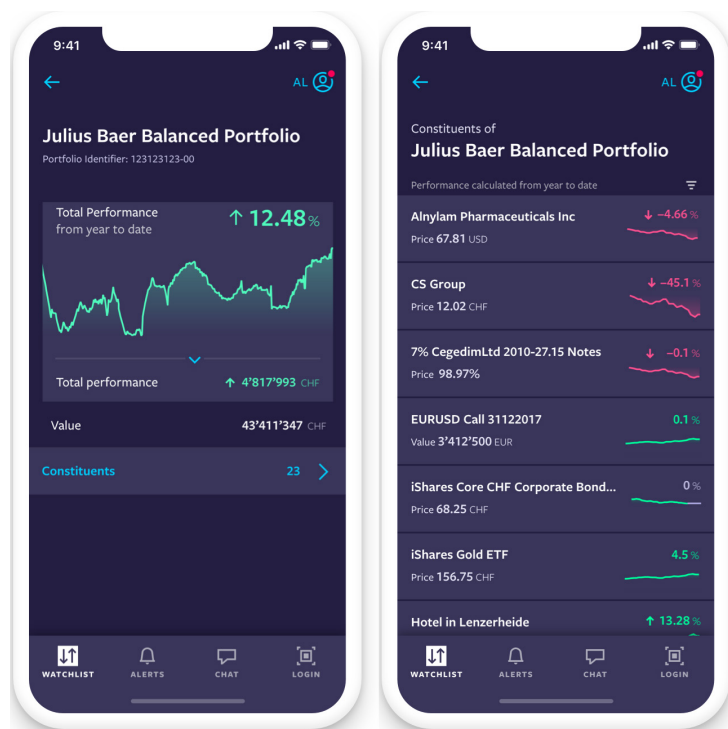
9:41

AL

Julius Baer Balanced Portfolio

Portfolio Identifier: 123123123-00

Total Performance from year to date

↑ 12.48 %

Total performance ↑ 4'817'993 CHF

Value 43'411'347 CHF

Constituents 23

WATCHLIST ALERTS CHAT LOGIN

9:41

AL

Constituents of

Julius Baer Balanced Portfolio

Performance calculated from year to date

Alnylam Pharmaceuticals Inc
Price 67.81 USD
↓ −4.66 %

CS Group
Price 12.02 CHF
↓ −45.1 %

7% CegedimLtd 2010-27.15 Notes
Price 98.97%
↓ −0.1 %

EURUSD Call 31122017
Value 3'412'500 EUR
0.1 %

iShares Core CHF Corporate Bond...
Price 68.25 CHF
0 %

iShares Gold ETF
Price 156.75 CHF
4.5 %

Hotel in Lenzerheide
↑ 13.28 %

WATCHLIST ALERTS CHAT LOGIN